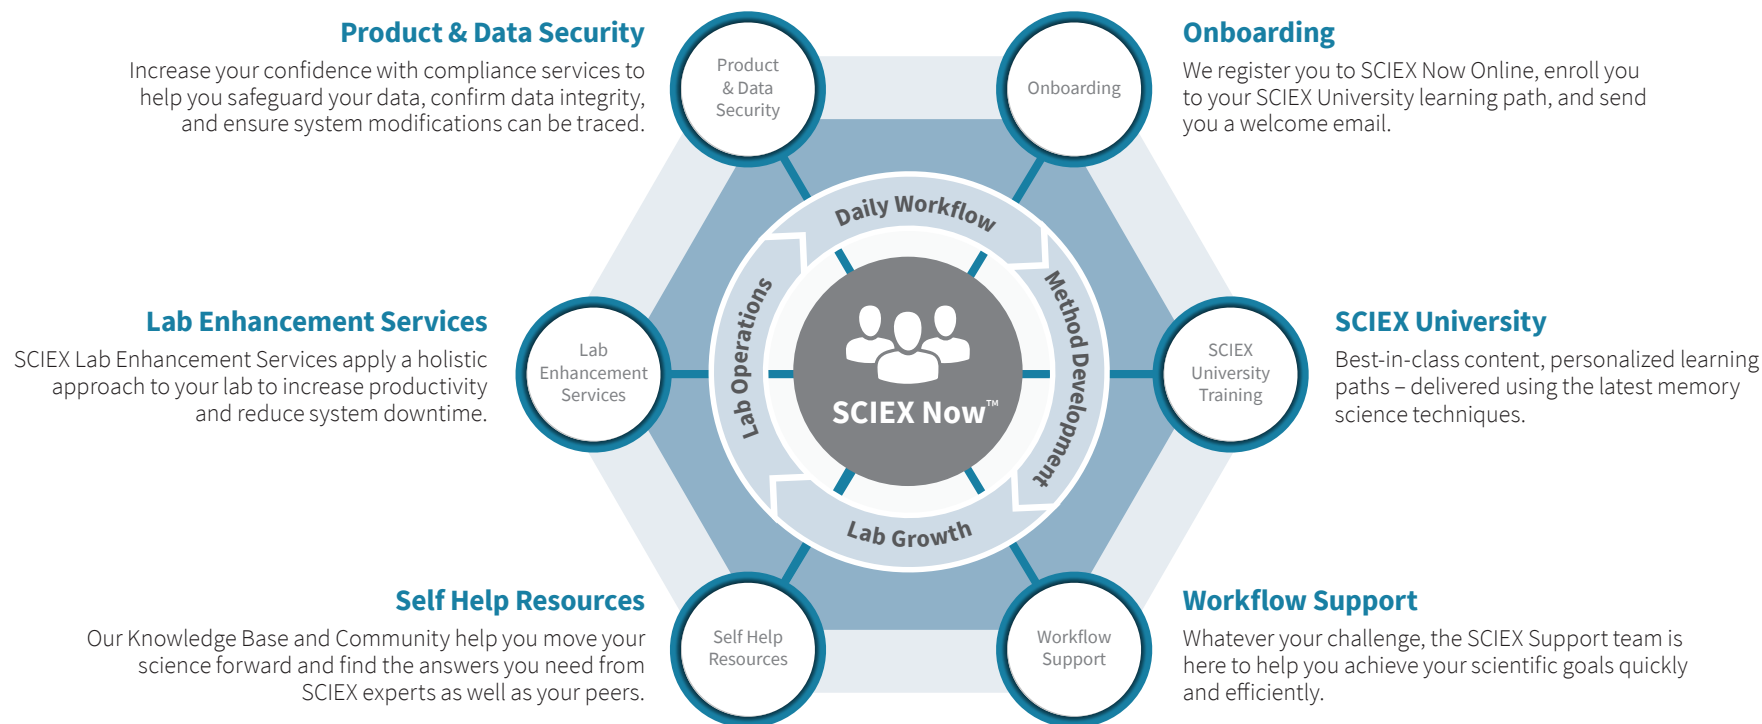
Product & Data Security

Increase your confidence with compliance services to help you safeguard your data, confirm data integrity, and ensure system modifications can be traced.

Product & Data Security

Onboarding

Onboarding

We register you to SCIEX Now Online, enroll you to your SCIEX University learning path, and send you a welcome email.

Daily Workflow

Lab Operations

Method Development

Lab Growth

SCIEX Now™

Lab Enhancement Services

SCIEX Lab Enhancement Services apply a holistic approach to your lab to increase productivity and reduce system downtime.

Lab Enhancement Services

SCIEX University Training

SCIEX University

Best-in-class content, personalized learning paths – delivered using the latest memory science techniques.

Self Help Resources

Our Knowledge Base and Community help you move your science forward and find the answers you need from SCIEX experts as well as your peers.

Self Help Resources

Workflow Support

Workflow Support

Whatever your challenge, the SCIEX Support team is here to help you achieve your scientific goals quickly and efficiently.